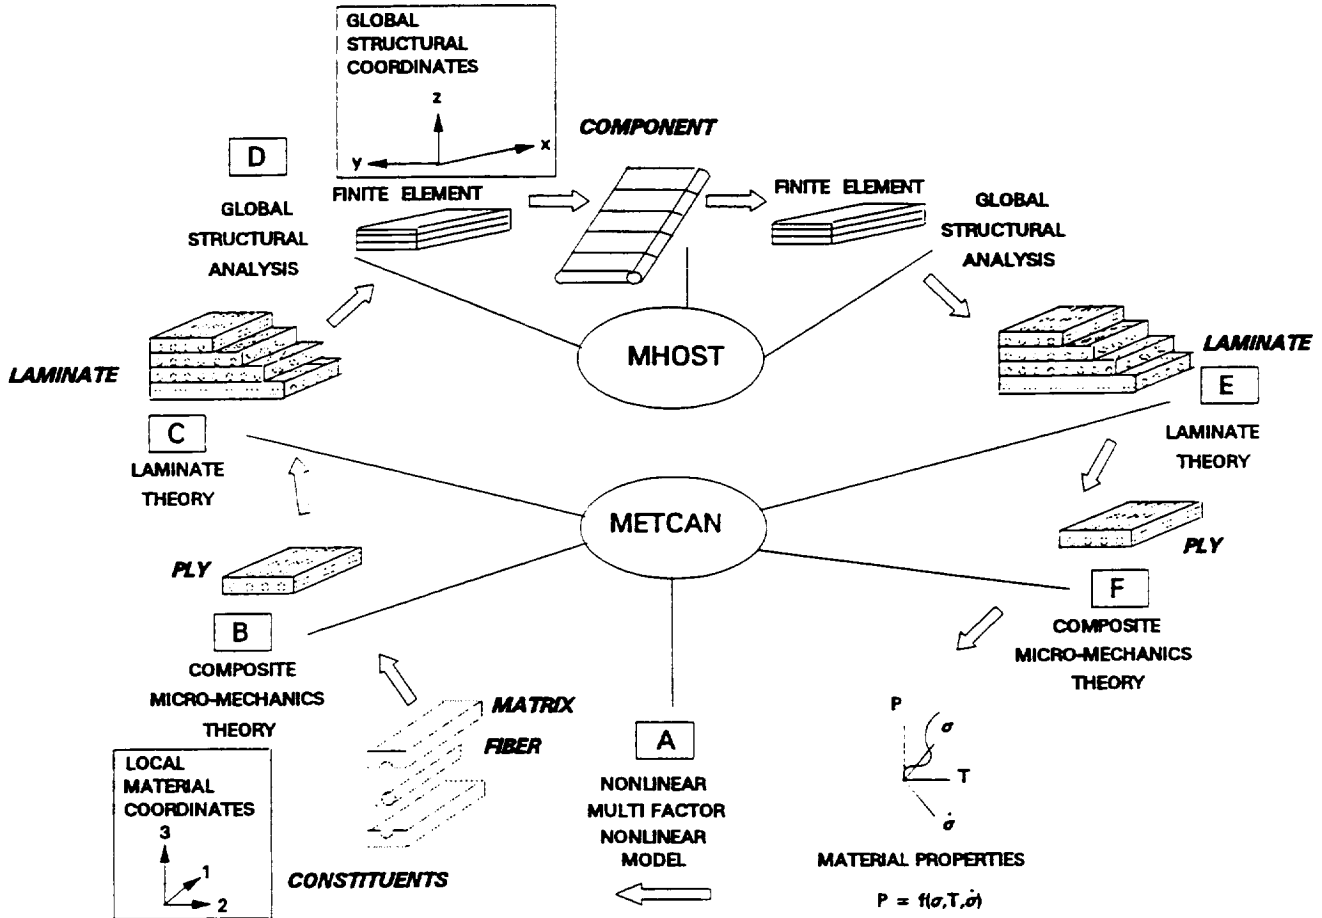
GLOBAL STRUCTURAL COORDINATES

z

y

x

COMPONENT

D

GLOBAL STRUCTURAL ANALYSIS

FINITE ELEMENT

FINITE ELEMENT

GLOBAL STRUCTURAL ANALYSIS

MHOST

LAMINATE

LAMINATE

E

C

LAMINATE THEORY

LAMINATE THEORY

METCAN

PLY

PLY

B

F

COMPOSITE MICRO-MECHANICS THEORY

COMPOSITE MICRO-MECHANICS THEORY

MATRIX

FIBER

A

P

$\sigma$

T

$\dot{\sigma}$

LOCAL MATERIAL COORDINATES

3

1

2

NONLINEAR MULTI FACTOR NONLINEAR MODEL

MATERIAL PROPERTIES

CONSTITUENTS

$P = f(\sigma, T, \dot{\sigma})$